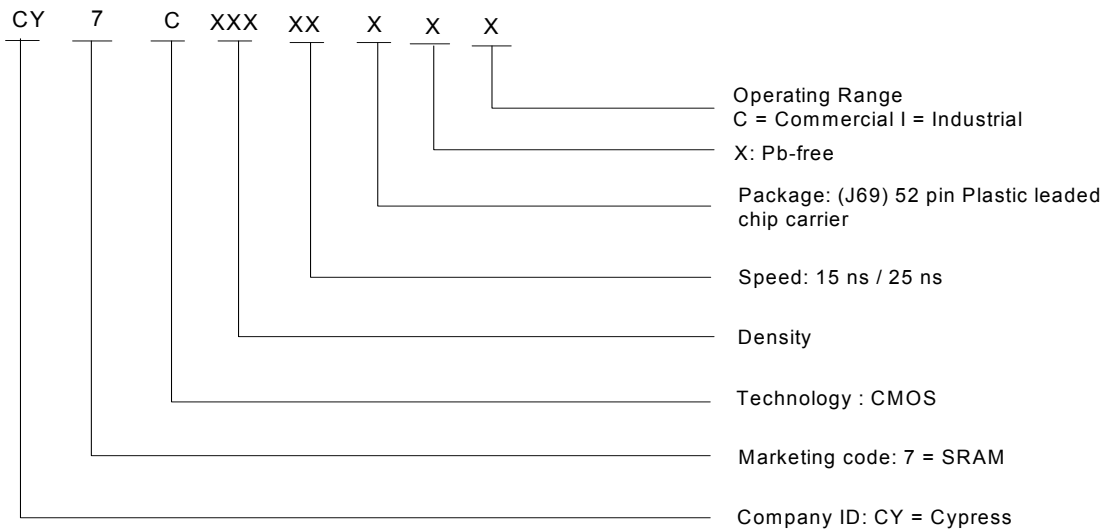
CY 7 C XXX XX X X X

Operating Range
C = Commercial I = Industrial

X: Pb-free

Package: (J69) 52 pin Plastic leaded chip carrier

Speed: 15 ns / 25 ns

Density

Technology : CMOS

Marketing code: 7 = SRAM

Company ID: CY = Cypress